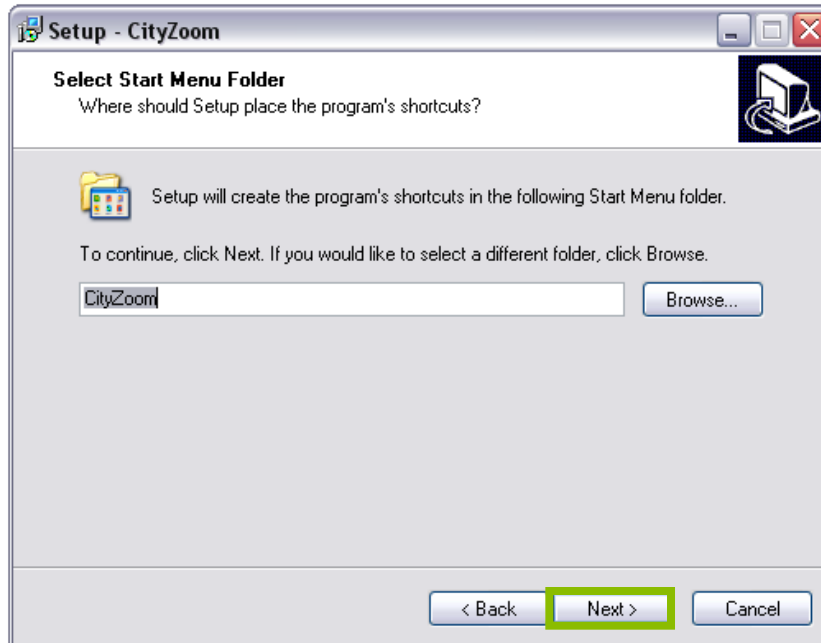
Setup - CityZoom

Select Start Menu Folder
Where should Setup place the program's shortcuts?

Setup will create the program's shortcuts in the following Start Menu folder.

To continue, click Next. If you would like to select a different folder, click Browse.

CityZoom

Browse...

< Back

Next >

Cancel